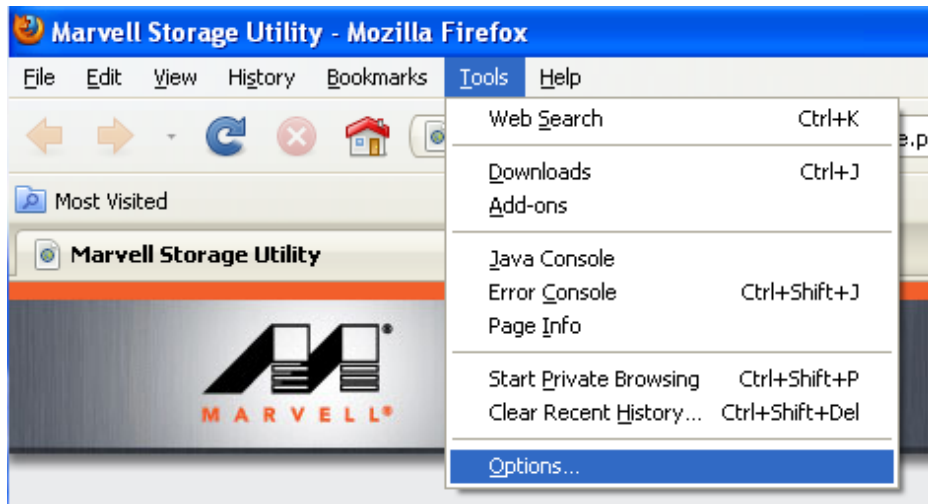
Marvell Storage Utility - Mozilla Firefox

File Edit View History Bookmarks Tools Help

Most Visited

Marvell Storage Utility

e.p

MARVELL®

Web Search Ctrl+K

Downloads Ctrl+J
Add-ons

Java Console
Error Console Ctrl+Shift+J
Page Info

Start Private Browsing Ctrl+Shift+P
Clear Recent History... Ctrl+Shift+Del

Options...